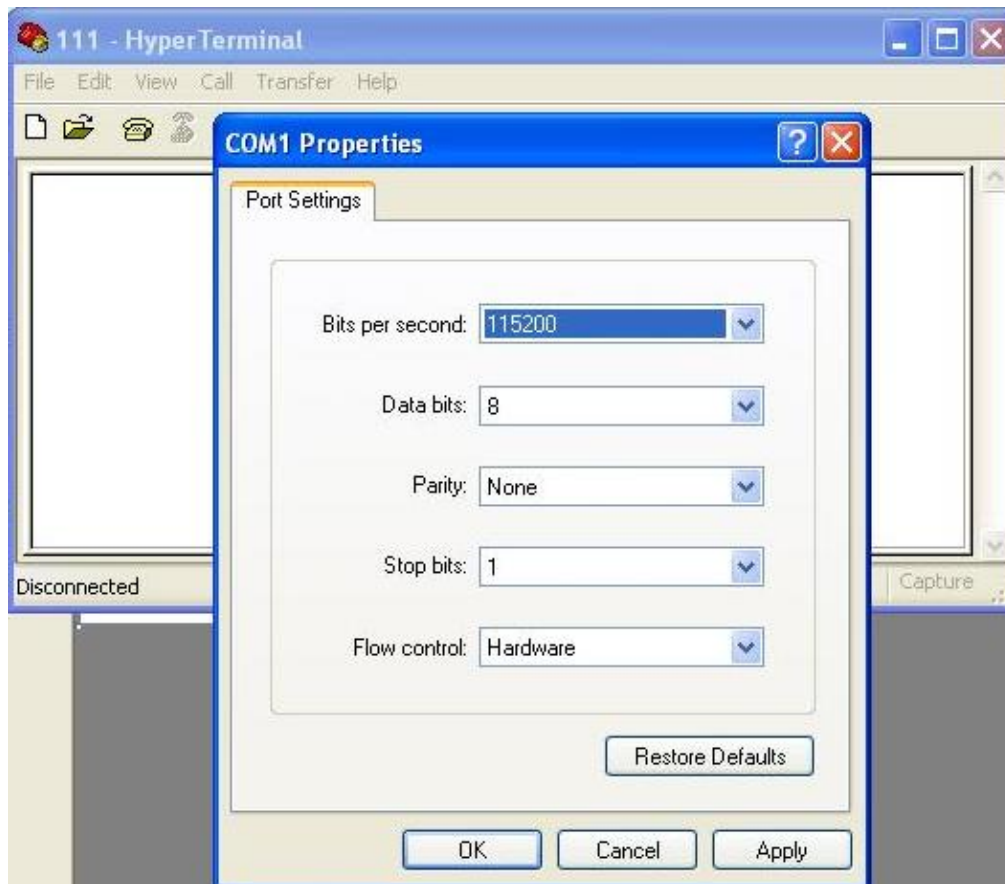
111 - HyperTerminal

File Edit View Call Transfer Help

COM1 Properties

?

Port Settings

Bits per second: 115200

Data bits: 8

Parity: None

Stop bits: 1

Flow control: Hardware

Restore Defaults

OK Cancel Apply

Disconnected

Capture